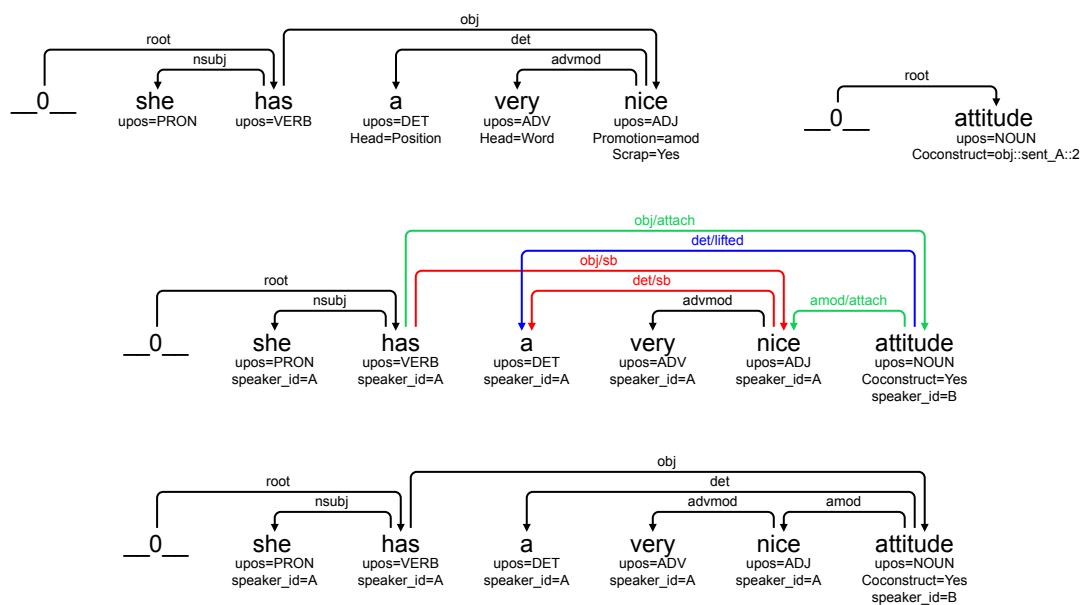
obj
root
det
nsubj
advmod

__0__ she upos=PRON
has upos=VERB
a upos=DET Head=Position
very upos=ADV Head=Word
nice upos=ADJ Promotion=amod Scrap=Yes

root
__0__ attitude upos=NOUN Coconstruct=obj::sent_A::2

obj/attach
det/lifted
obj/sb
det/sb
root
nsubj
advmod
amod/attach

__0__
she upos=PRON speaker_id=A
has upos=VERB speaker_id=A
a upos=DET speaker_id=A
very upos=ADV speaker_id=A
nice upos=ADJ speaker_id=A
attitude upos=NOUN Coconstruct=Yes speaker_id=B

obj
root
det
nsubj
advmod
amod

__0__
she upos=PRON speaker_id=A
has upos=VERB speaker_id=A
a upos=DET speaker_id=A
very upos=ADV speaker_id=A
nice upos=ADJ speaker_id=A
attitude upos=NOUN Coconstruct=Yes speaker_id=B